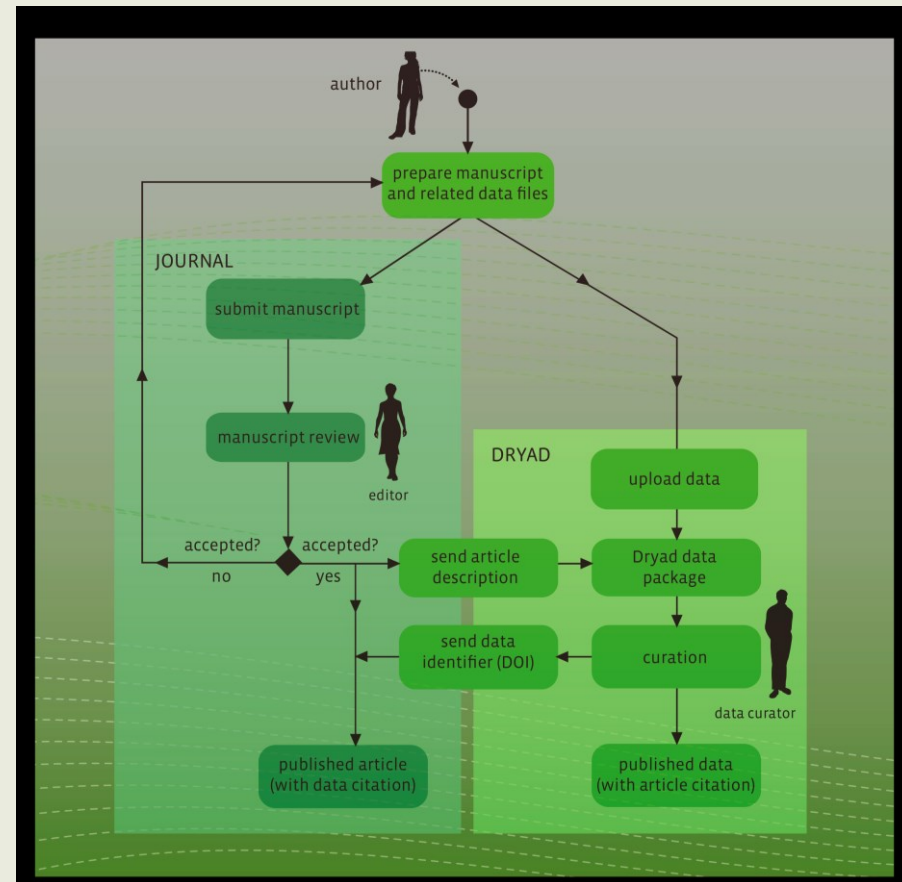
author

prepare manuscript and related data files

JOURNAL

submit manuscript

manuscript review

editor

accepted?
no

accepted?
yes

DRYAD

upload data

send article description

Dryad data package

send data identifier (DOI)

curation

data curator

published article (with data citation)

published data (with article citation)